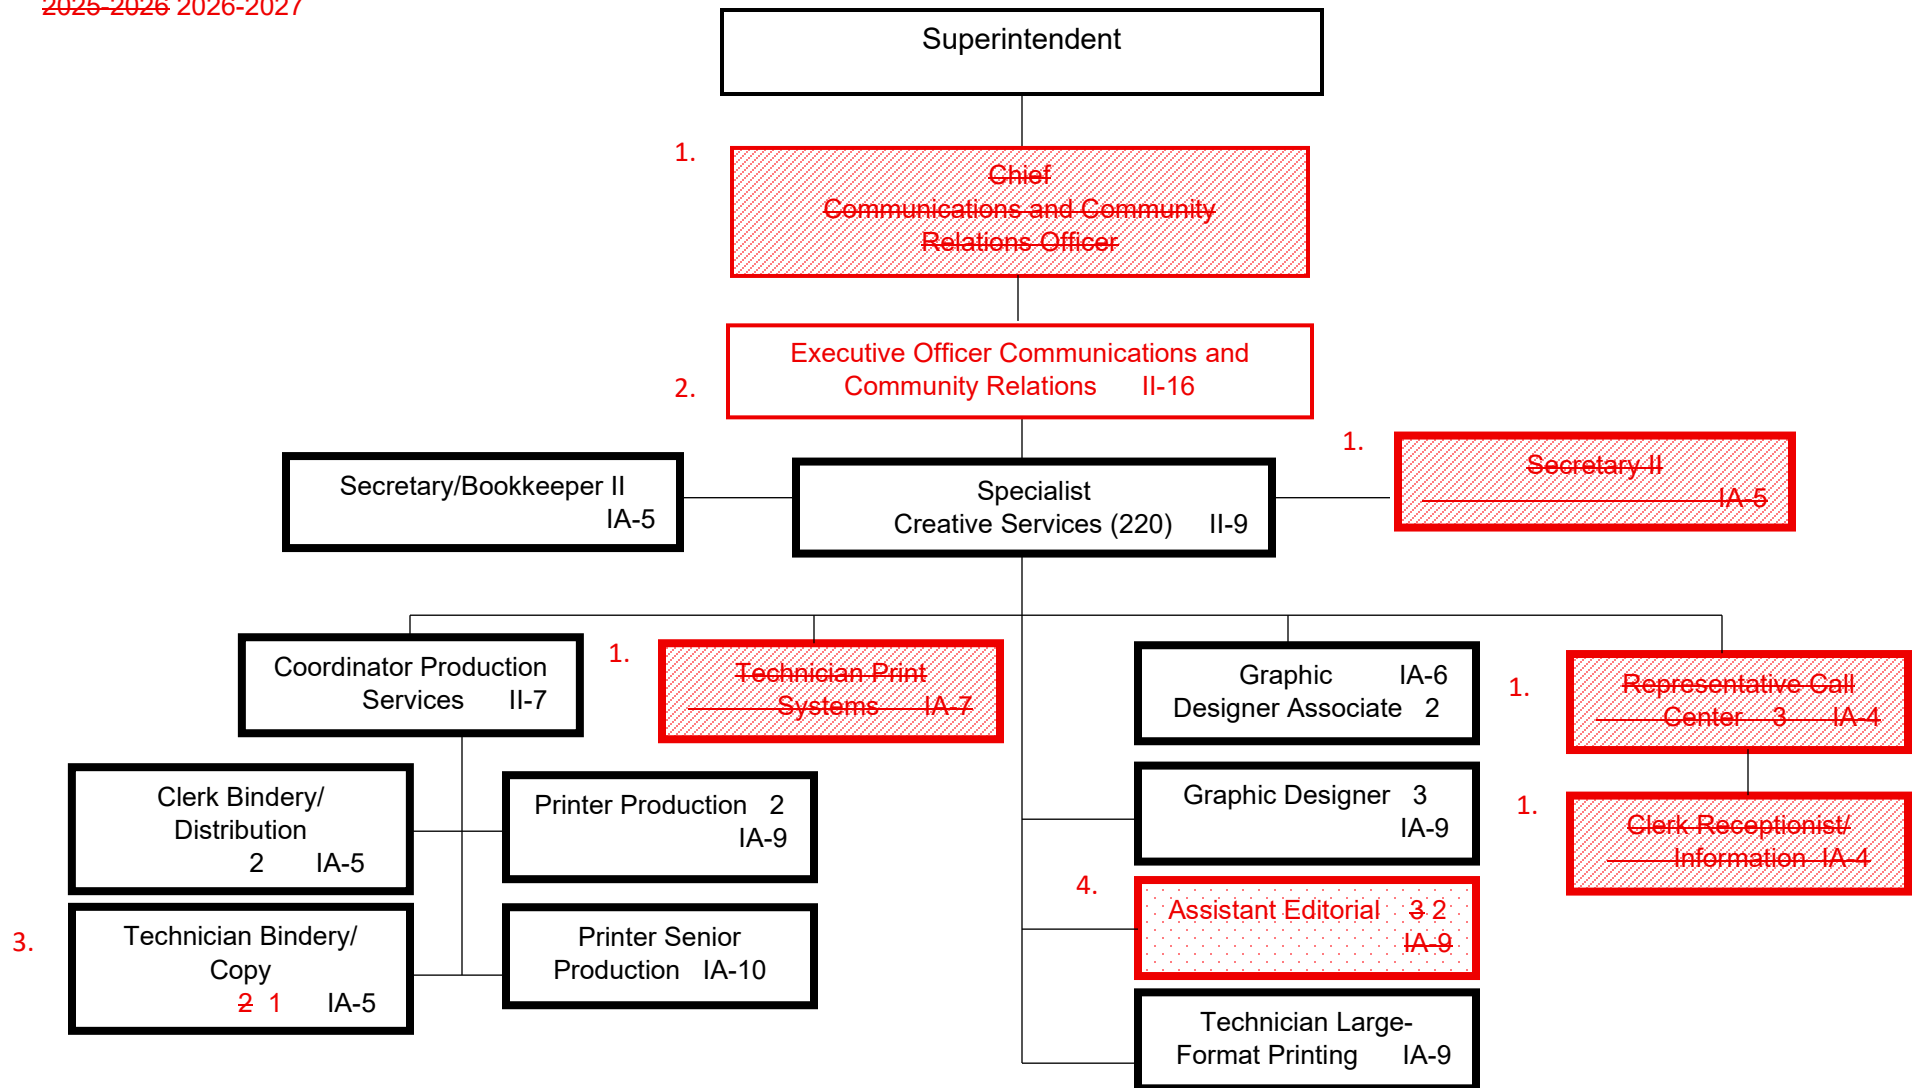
2025-2026 2026-2027

Superintendent

1.

Chief Communications and Community Relations Officer

2.

Executive Officer Communications and Community Relations II-16

Secretary/Bookkeeper II IA-5

Specialist Creative Services (220) II-9

1.

Secretary II IA-5

Coordinator Production Services II-7

1.

Technician Print Systems IA-7

Graphic Designer Associate IA-6 2

1.

Representative Call Center 3 IA-4

Clerk Bindery/ Distribution 2 IA-5

Printer Production 2 IA-9

Graphic Designer 3 IA-9

1.

Clerk Receptionist/ Information IA-4

4.

Assistant Editorial 3 2 IA-9

3.

Technician Bindery/ Copy 2 1 IA-5

Printer Senior Production IA-10

Technician Large-Format Printing IA-9